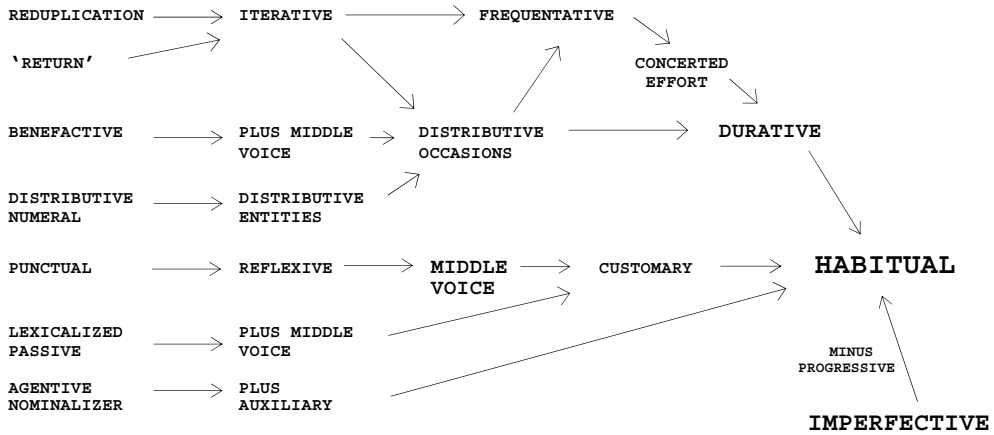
REDUPLICATION

ITERATIVE

FREQUENTATIVE

'RETURN'

CONCERTED EFFORT

BENEFACTIVE

PLUS MIDDLE VOICE

DISTRIBUTIVE OCCASIONS

DURATIVE

DISTRIBUTIVE NUMERAL

DISTRIBUTIVE ENTITIES

PUNCTUAL

REFLEXIVE

MIDDLE VOICE

CUSTOMARY

HABITUAL

LEXICALIZED PASSIVE

PLUS MIDDLE VOICE

MINUS PROGRESSIVE

AGENTIVE NOMINALIZER

PLUS AUXILIARY

IMPERFECTIVE